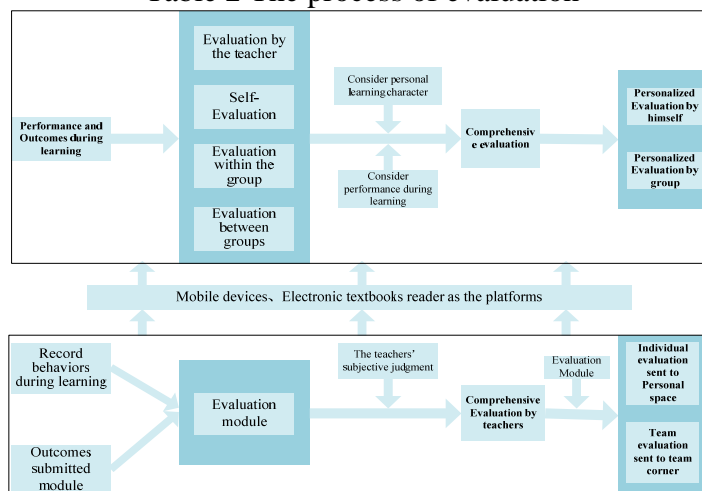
Table 2 The process of evaluation

Performance and Outcomes during learning

Evaluation by the teacher

Self-Evaluation

Evaluation within the group

Evaluation between groups

Consider personal learning character

Consider performance during learning

Comprehensive evaluation

Personalized Evaluation by himself

Personalized Evaluation by group

Mobile devices、Electronic textbooks reader as the platforms

Record behaviors during learning

Outcomes submitted module

Evaluation module

The teachers' subjective judgment

Comprehensive Evaluation by teachers

Evaluation Module

Individual evaluation sent to Personal space

Team evaluation sent to team corner